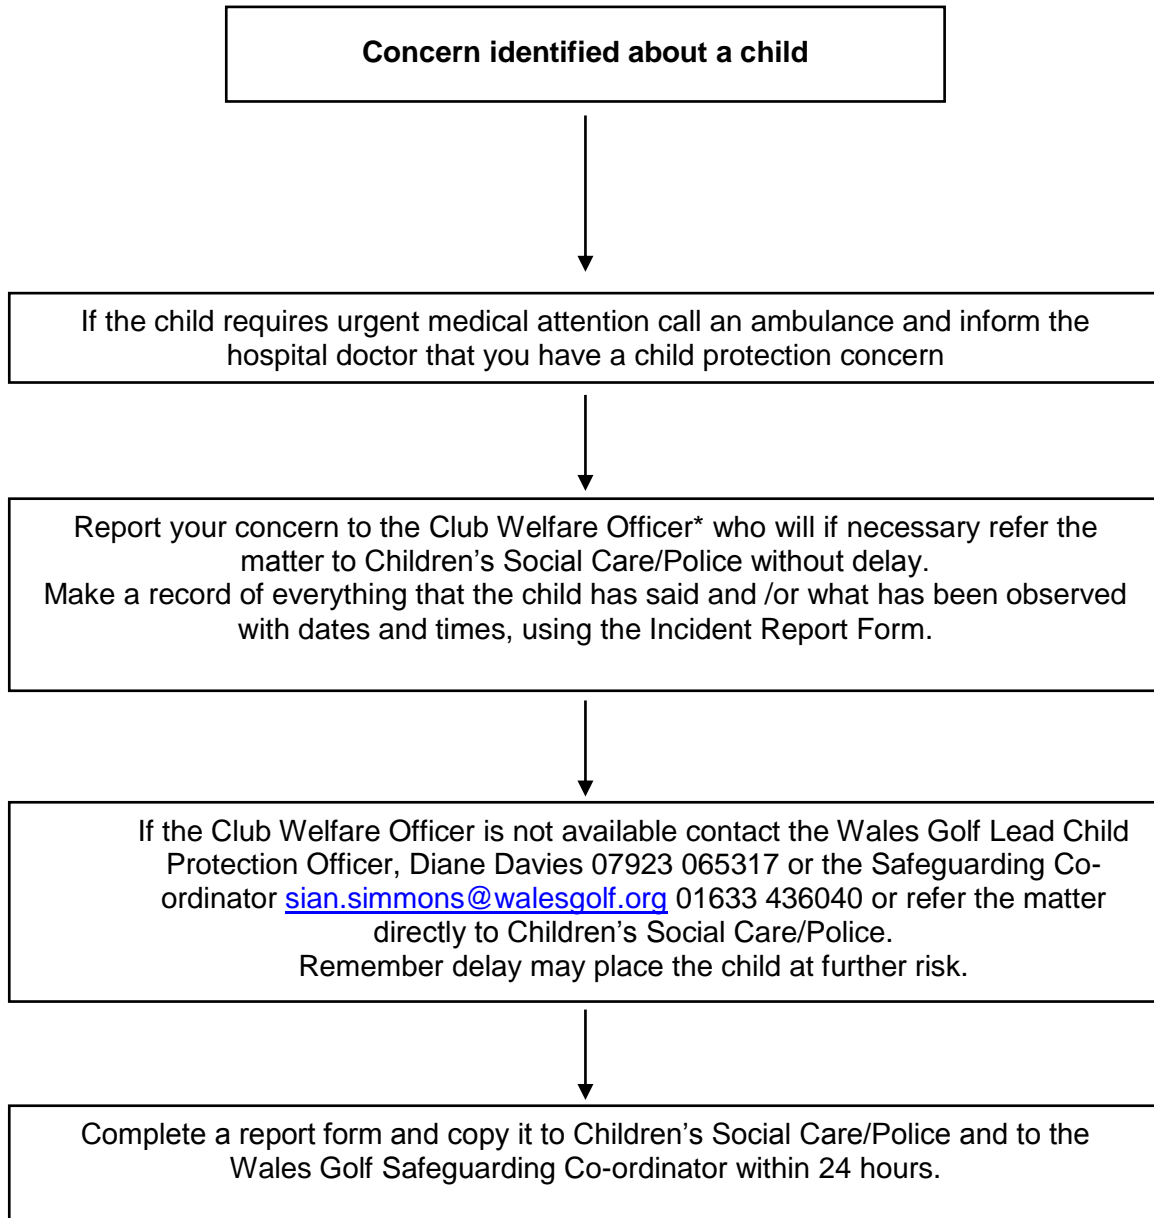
**Concern identified about a child**

If the child requires urgent medical attention call an ambulance and inform the hospital doctor that you have a child protection concern

Report your concern to the Club Welfare Officer* who will if necessary refer the matter to Children's Social Care/Police without delay.
Make a record of everything that the child has said and /or what has been observed with dates and times, using the Incident Report Form.

If the Club Welfare Officer is not available contact the Wales Golf Lead Child Protection Officer, Diane Davies 07923 065317 or the Safeguarding Co-ordinator sian.simmons@walesgolf.org 01633 436040 or refer the matter directly to Children's Social Care/Police.
Remember delay may place the child at further risk.

Complete a report form and copy it to Children's Social Care/Police and to the Wales Golf Safeguarding Co-ordinator within 24 hours.